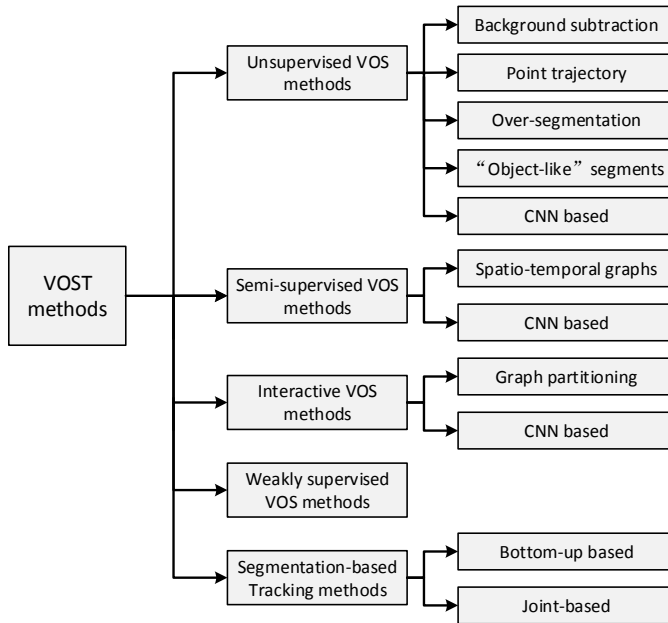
VOST methods

Unsupervised VOS methods

Background subtraction

Point trajectory

Over-segmentation

“Object-like” segments

CNN based

Semi-supervised VOS methods

Spatio-temporal graphs

CNN based

Interactive VOS methods

Graph partitioning

CNN based

Weakly supervised VOS methods

Segmentation-based Tracking methods

Bottom-up based

Joint-based